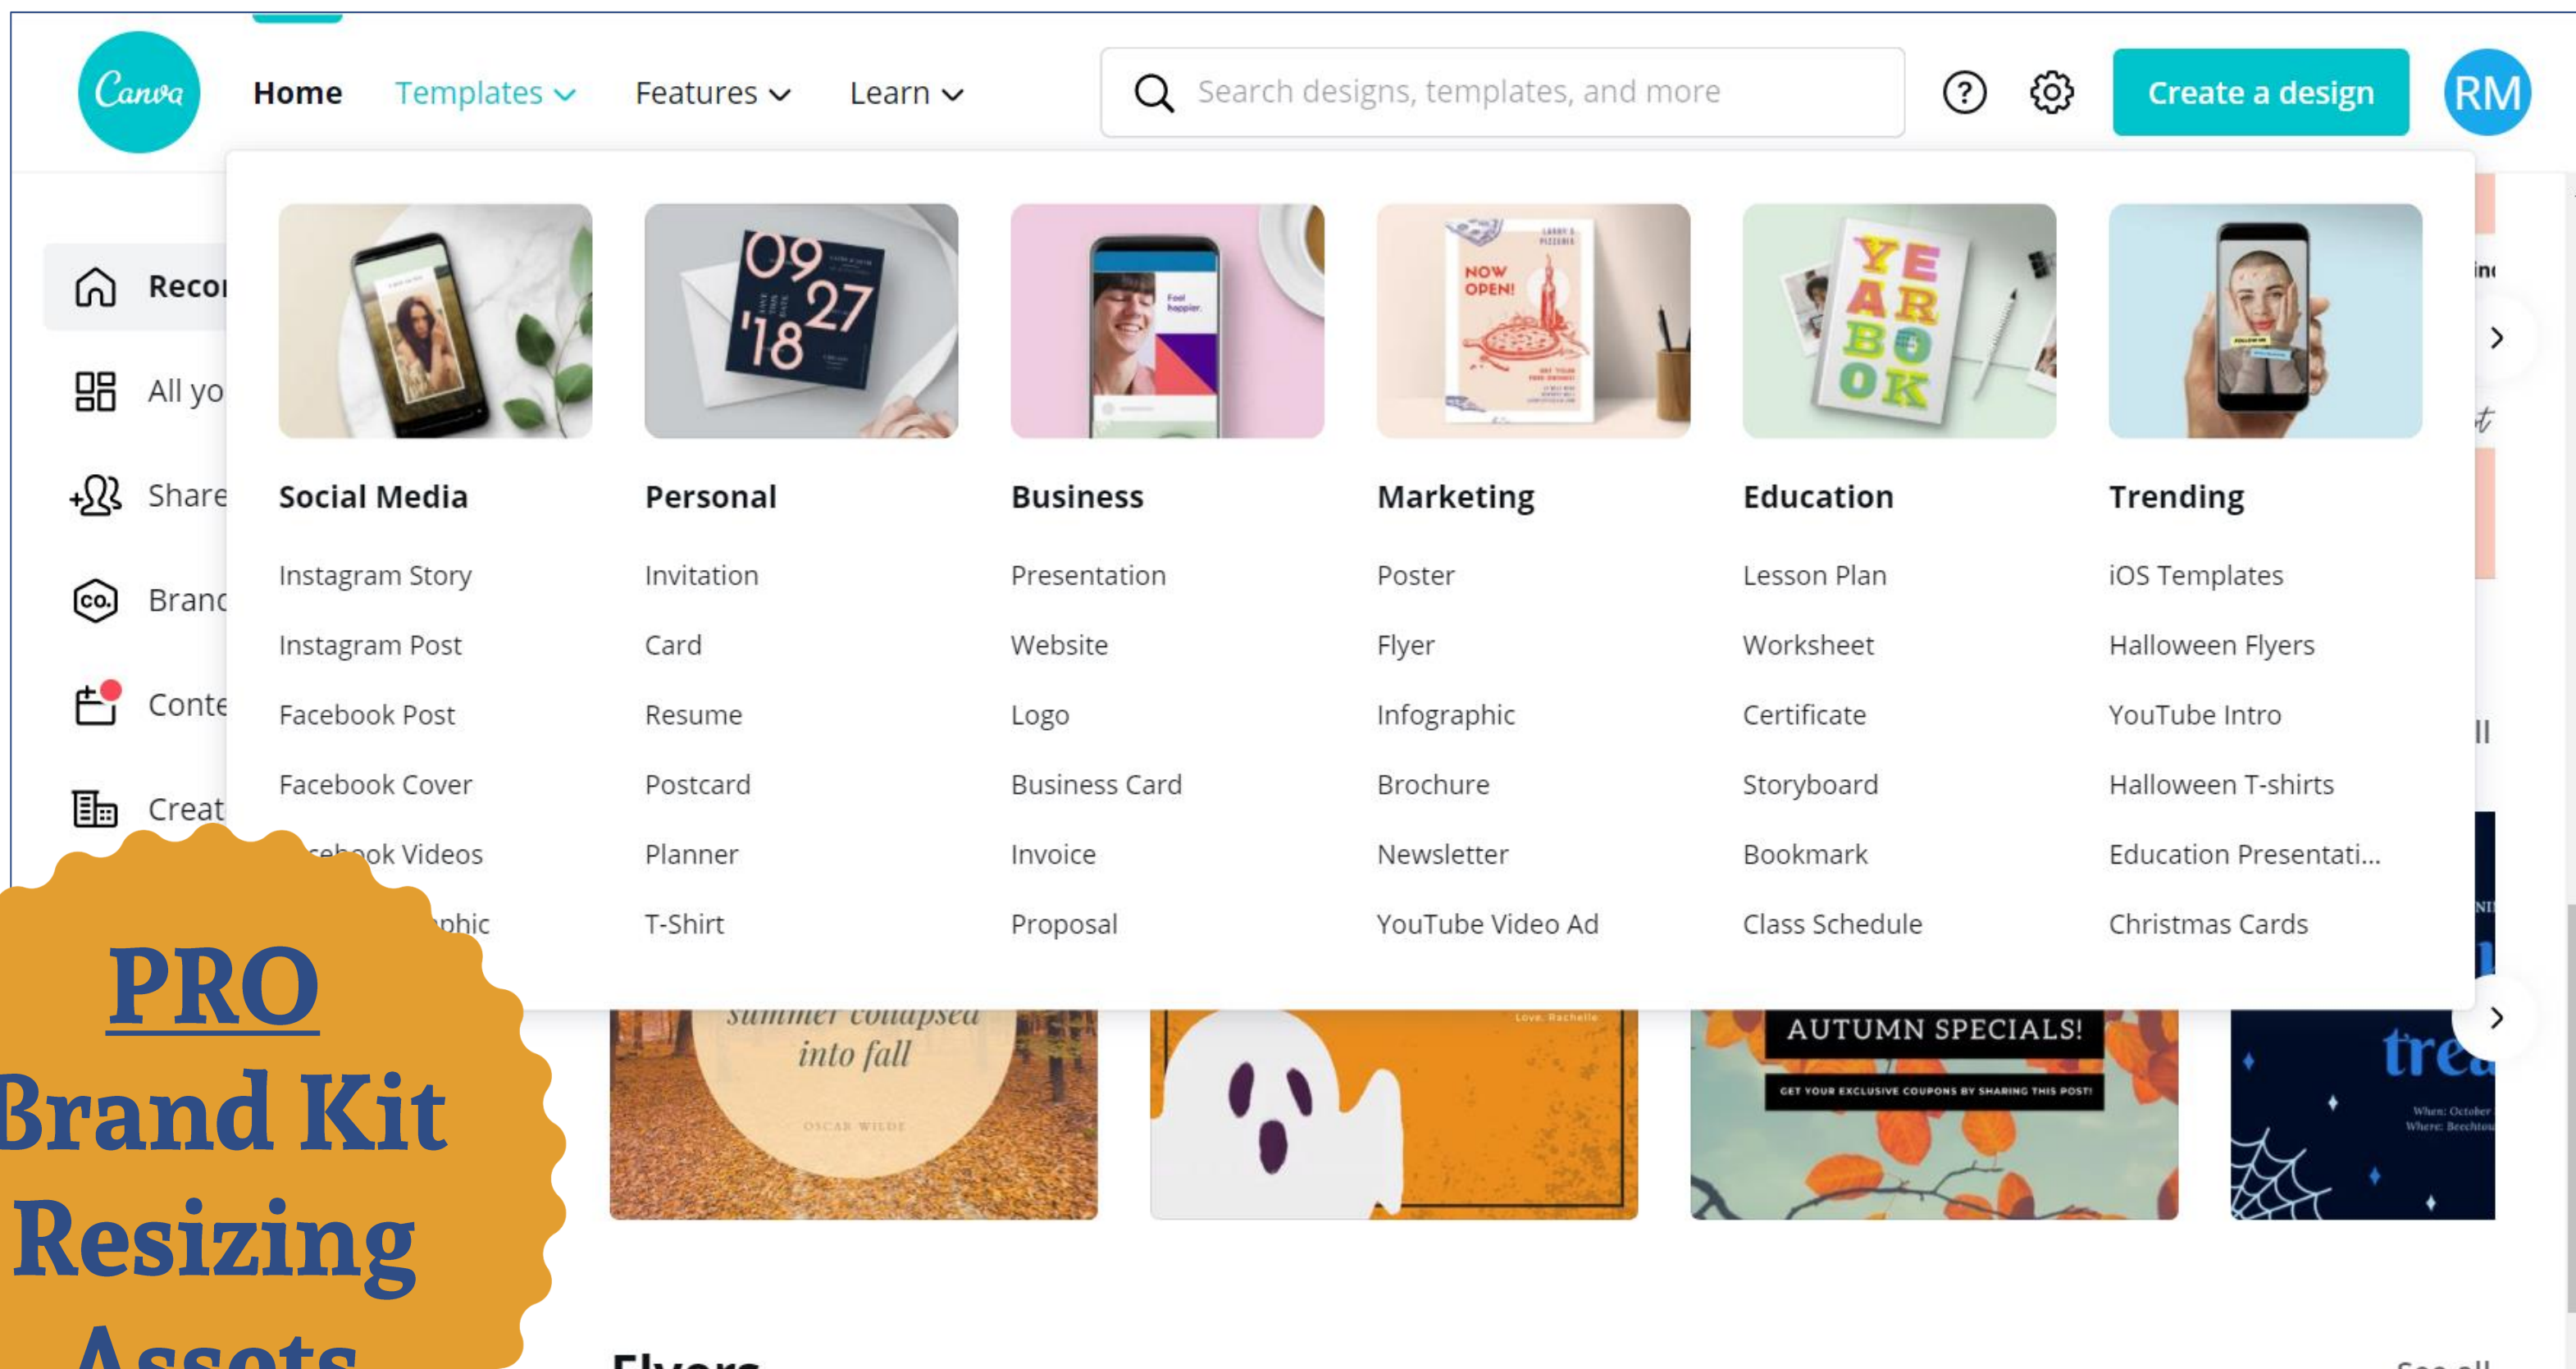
Canva Home Templates Features Learn

Search designs, templates, and more

Create a design RM

Reco

All yo

Share

Branc

Conte

Creat

Social Media

Instagram Story

Instagram Post

Facebook Post

Facebook Cover

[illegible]ebook Videos

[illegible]phic

Personal

Invitation

Card

Resume

Postcard

Planner

T-Shirt

Business

Presentation

Website

Logo

Business Card

Invoice

Proposal

Marketing

Poster

Flyer

Infographic

Brochure

Newsletter

YouTube Video Ad

Education

Lesson Plan

Worksheet

Certificate

Storyboard

Bookmark

Class Schedule

Trending

iOS Templates

Halloween Flyers

YouTube Intro

Halloween T-shirts

Education Presentati...

Christmas Cards

summer collapsed into fall

OSCAR WILDE

AUTUMN SPECIALS!

GET YOUR EXCLUSIVE COUPONS BY SHARING THIS POST!

PRO
Brand Kit
Resizing
Assets

Flyers